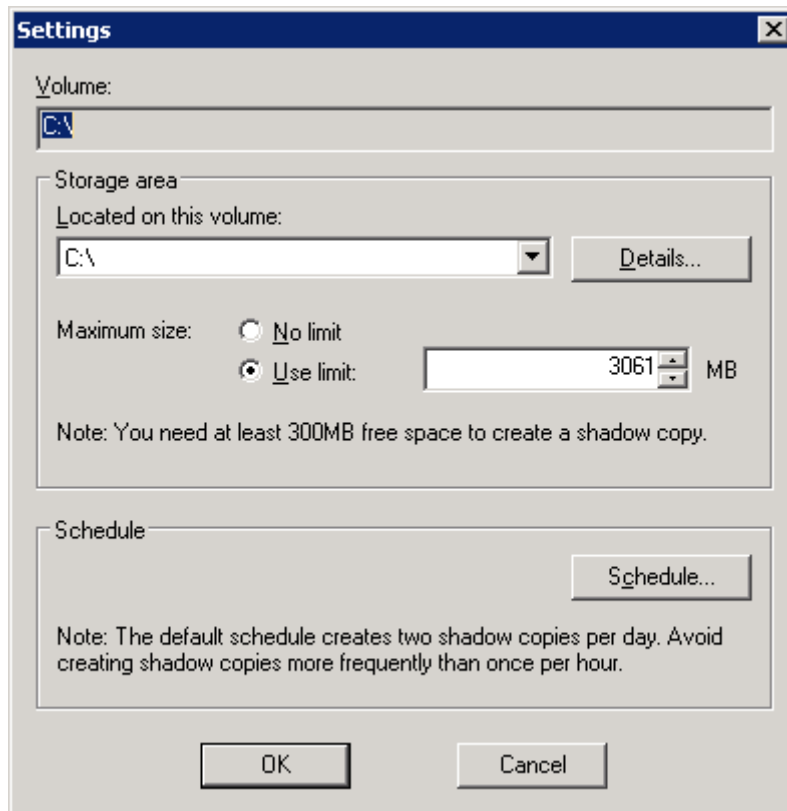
Settings

Volume:

C:\

Storage area

Located on this volume:

C:\

Details...

Maximum size: No limit

Use limit: 3061 MB

Note: You need at least 300MB free space to create a shadow copy.

Schedule

Schedule...

Note: The default schedule creates two shadow copies per day. Avoid creating shadow copies more frequently than once per hour.

OK

Cancel